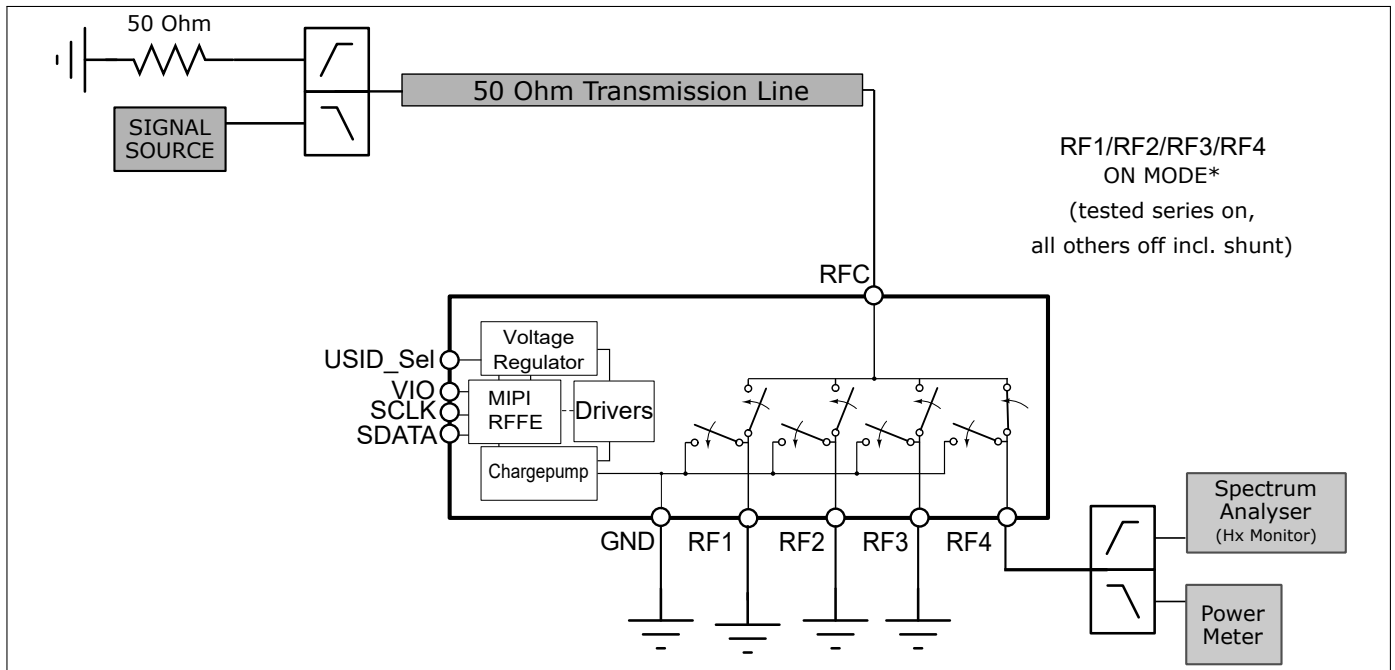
50 Ohm

SIGNAL SOURCE

50 Ohm Transmission Line

RF1/RF2/RF3/RF4
ON MODE*
(tested series on,
all others off incl. shunt)

RFC

USID_Sel
VIO
SCLK
SDATA

Voltage Regulator

MIPI RFFE

Drivers

Chargepump

GND
RF1
RF2
RF3
RF4

Spectrum Analyser
(Hx Monitor)

Power Meter